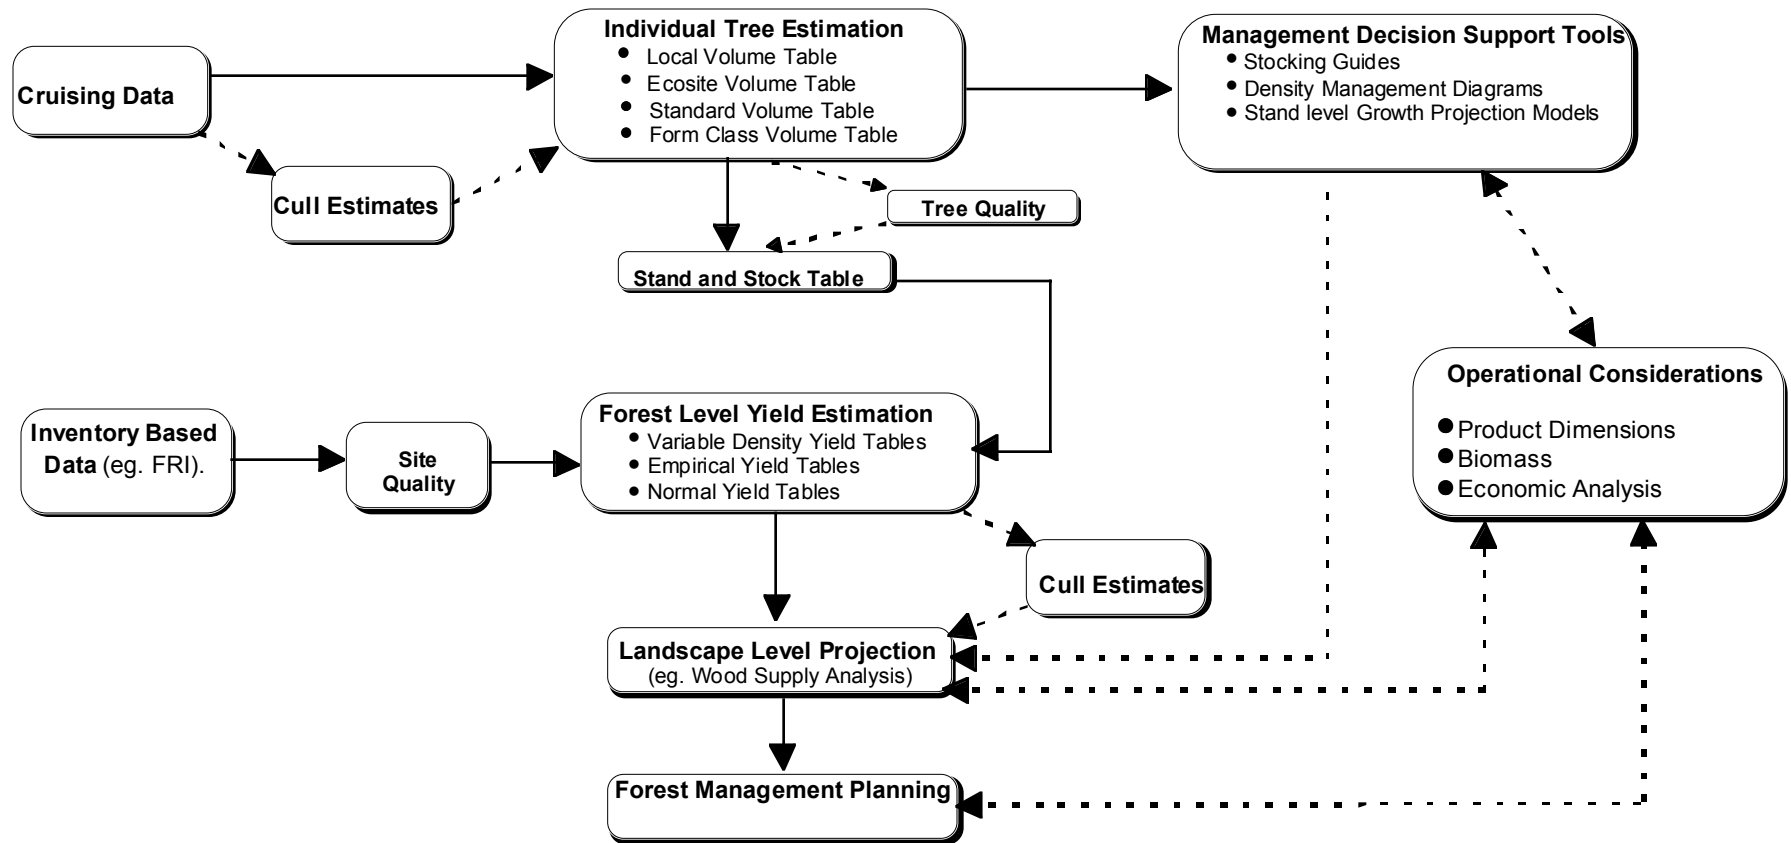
Cruising Data

Cull Estimates

Individual Tree Estimation
• Local Volume Table
• Ecosite Volume Table
• Standard Volume Table
• Form Class Volume Table

Tree Quality

Stand and Stock Table

Management Decision Support Tools
• Stocking Guides
• Density Management Diagrams
• Stand level Growth Projection Models

Operational Considerations
• Product Dimensions
• Biomass
• Economic Analysis

Inventory Based Data (eg. FRI).

Site Quality

Forest Level Yield Estimation
• Variable Density Yield Tables
• Empirical Yield Tables
• Normal Yield Tables

Cull Estimates

Landscape Level Projection
(eg. Wood Supply Analysis)

Forest Management Planning